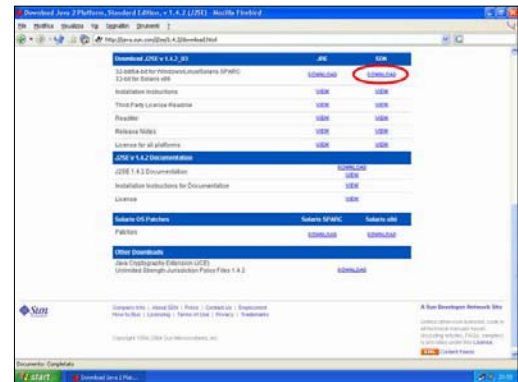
Download Java 2 Platform, Standard Edition, v 1.4.2 (J2SE) - Mozilla Firebird

File Modifica Visualizza Vai Segnalibri Strumenti ?

http://java.sun.com/j2se/1.4.2/download.html

| Download J2SE v 1.4.2_03 | JRE | SDK |
|---|---|---|
| 32-bit/64-bit for Windows/Linux/Solaris SPARC 32-bit for Solaris x86 | DOWNLOAD | DOWNLOAD |
| Installation Instructions | VIEW | VIEW |
| Third Party License Readme | VIEW | VIEW |
| ReadMe | VIEW | VIEW |
| Release Notes | VIEW | VIEW |
| License for all platforms | VIEW | VIEW |

| J2SE v 1.4.2 Documentation | |
|---|---|
| J2SE 1.4.2 Documentation | DOWNLOAD VIEW |
| Installation Instructions for Documentation | VIEW |
| License | VIEW |

| Solaris OS Patches | Solaris SPARC | Solaris x86 |
|---|---|---|
| Patches | DOWNLOAD | DOWNLOAD |

| Other Downloads | |
|---|---|
| Java Cryptography Extension (JCE) Unlimited Strength Jurisdiction Policy Files 1.4.2 | DOWNLOAD |

Sun

Company Info | About SDN | Press | Contact Us | Employment
How to Buy | Licensing | Terms of Use | Privacy | Trademarks

Copyright 1994-2004 Sun Microsystems, Inc.

A Sun Developer Network Site

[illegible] License.

Content Feeds

Documento: Completato

start Download Java 2 Plat...